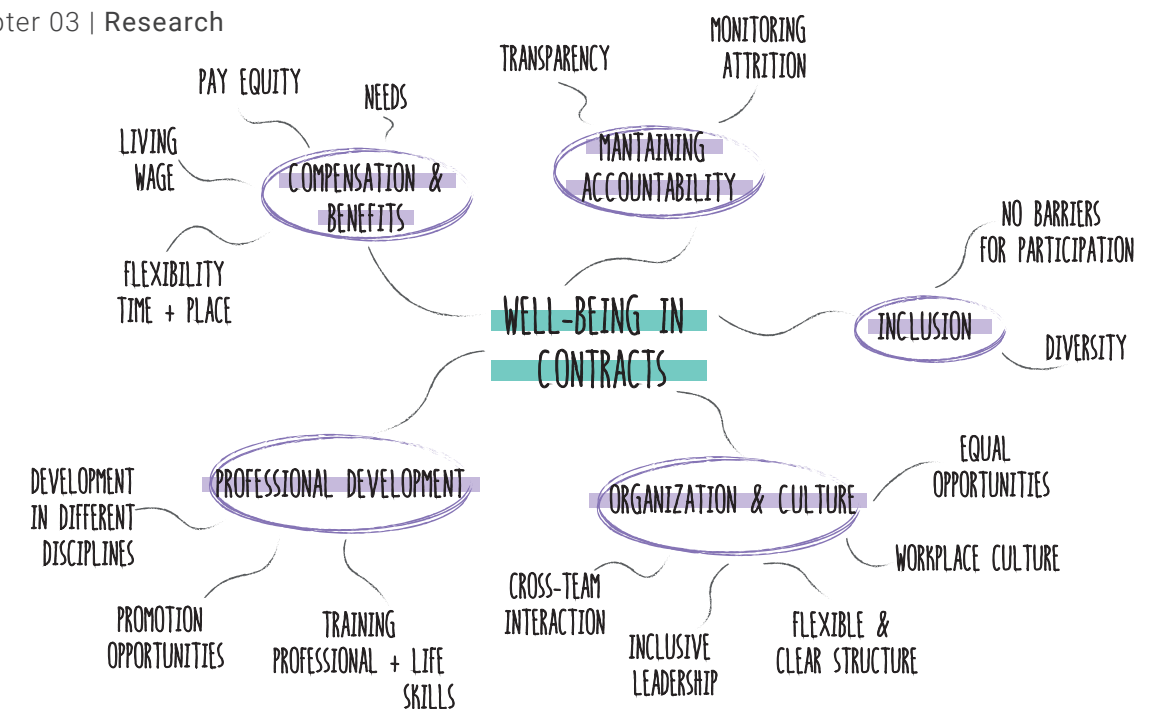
pter 03 | Research

WELL-BEING IN CONTRACTS

COMPENSATION & BENEFITS

PAY EQUITY

NEEDS

LIVING WAGE

FLEXIBILITY TIME + PLACE

TRANSPARENCY

MONITORING ATTRITION

MANTAINING ACCOUNTABILITY

NO BARRIERS FOR PARTICIPATION

INCLUSION

DIVERSITY

PROFESSIONAL DEVELOPMENT

DEVELOPMENT IN DIFFERENT DISCIPLINES

PROMOTION OPPORTUNITIES

TRAINING PROFESSIONAL + LIFE SKILLS

ORGANIZATION & CULTURE

EQUAL OPPORTUNITIES

WORKPLACE CULTURE

CROSS-TEAM INTERACTION

INCLUSIVE LEADERSHIP

FLEXIBLE & CLEAR STRUCTURE